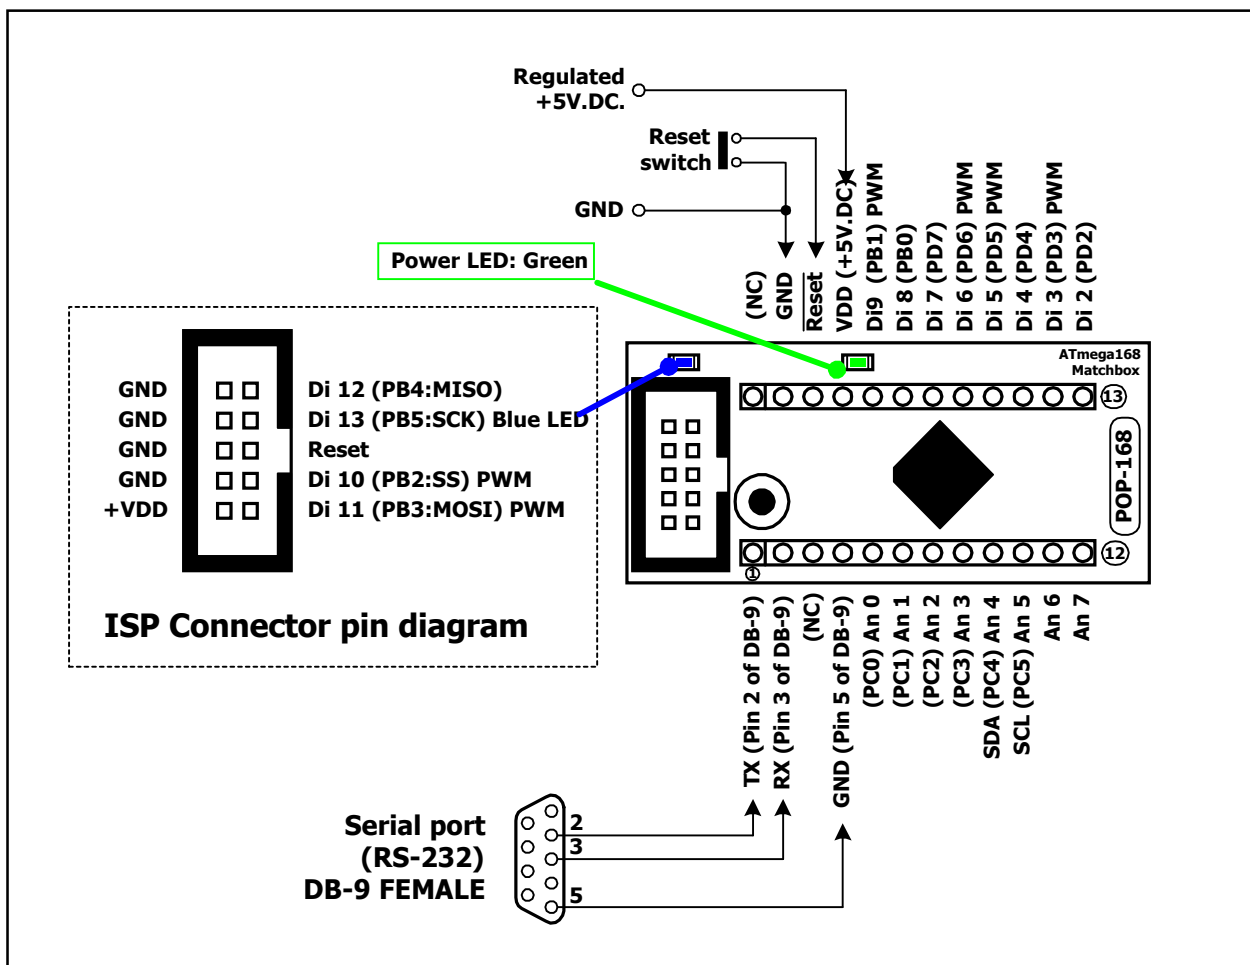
Regulated +5V.DC.

Reset switch

GND

Power LED: Green

(NC)
GND
$\overline{\text{Reset}}$
VDD (+5V.DC)
Di9 (PB1) PWM
Di 8 (PB0)
Di 7 (PD7)
Di 6 (PD6) PWM
Di 5 (PD5) PWM
Di 4 (PD4)
Di 3 (PD3) PWM
Di 2 (PD2)

GND
GND
GND
GND
+VDD

Di 12 (PB4:MISO)
Di 13 (PB5:SCK) Blue LED
Reset
Di 10 (PB2:SS) PWM
Di 11 (PB3:MOSI) PWM

ISP Connector pin diagram

ATmega168 Matchbox

13

POP-168

12

1

TX (Pin 2 of DB-9)
RX (Pin 3 of DB-9)
(NC)
GND (Pin 5 of DB-9)
(PC0) An 0
(PC1) An 1
(PC2) An 2
(PC3) An 3
SDA (PC4) An 4
SCL (PC5) An 5
An 6
An 7

Serial port (RS-232) DB-9 FEMALE

2
3
5